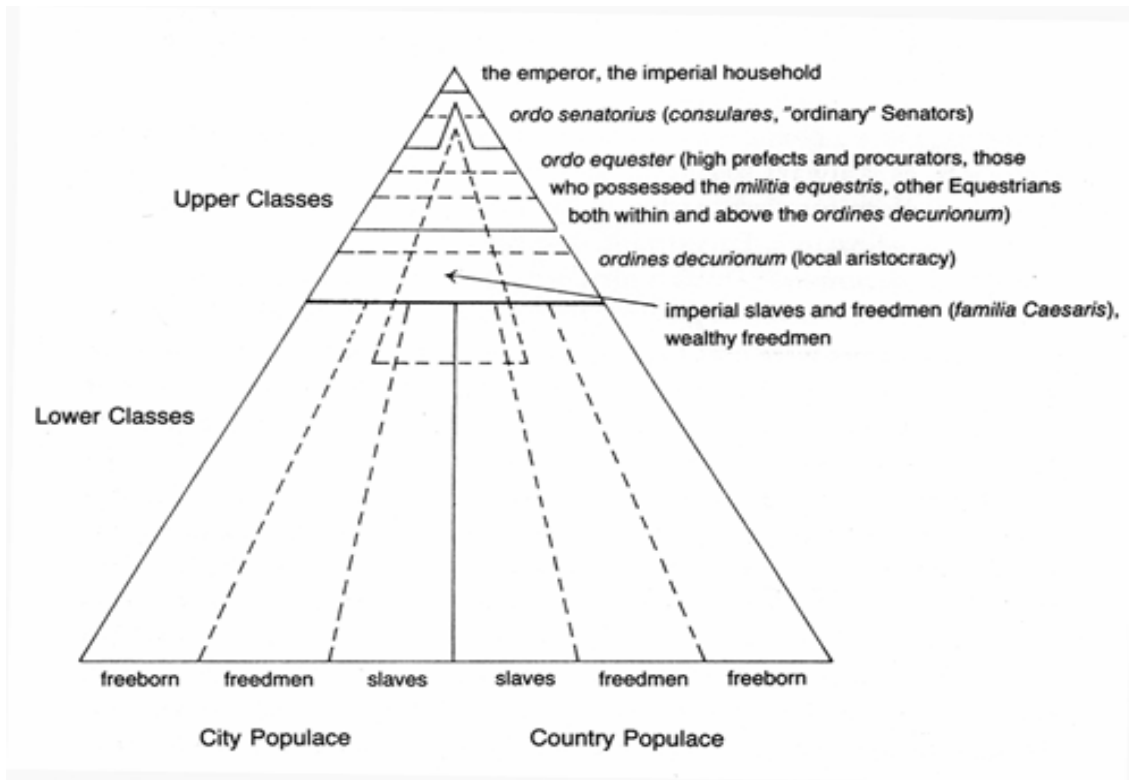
the emperor, the imperial household

ordo senatorius (consulares, "ordinary" Senators)

ordo equester (high prefects and procurators, those who possessed the militia equestris, other Equestrians both within and above the ordines decurionum)

Upper Classes

ordines decurionum (local aristocracy)

imperial slaves and freedmen (familia Caesaris), wealthy freedmen

Lower Classes

freeborn freedmen slaves slaves freedmen freeborn

City Populace

Country Populace